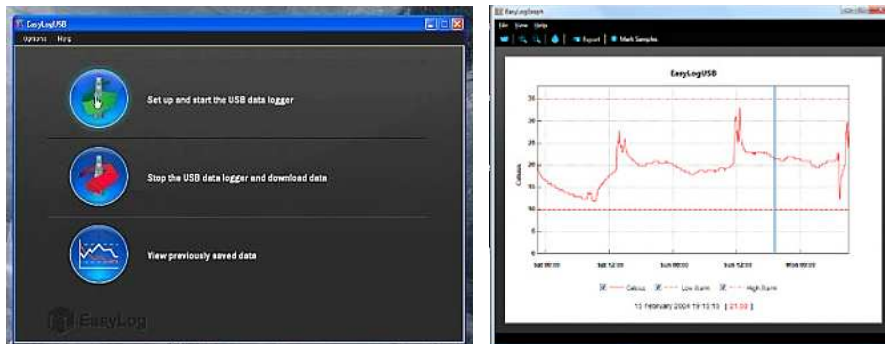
EasyLogUSB

Options Help

Set up and start the USB data logger

Stop the USB data logger and download data

View previously saved data

EasyLog

EasyLogGraph

File View Help

Export Mark Samples

EasyLogUSB

35

30

25

20

15

10

5

0

Celsius

Sat 00:00

Sat 12:00

Sun 00:00

Sun 12:00

Mon 00:00

Celsius Low Alarm High Alarm

13 February 2004 19:13:10 [ 21.00 ]